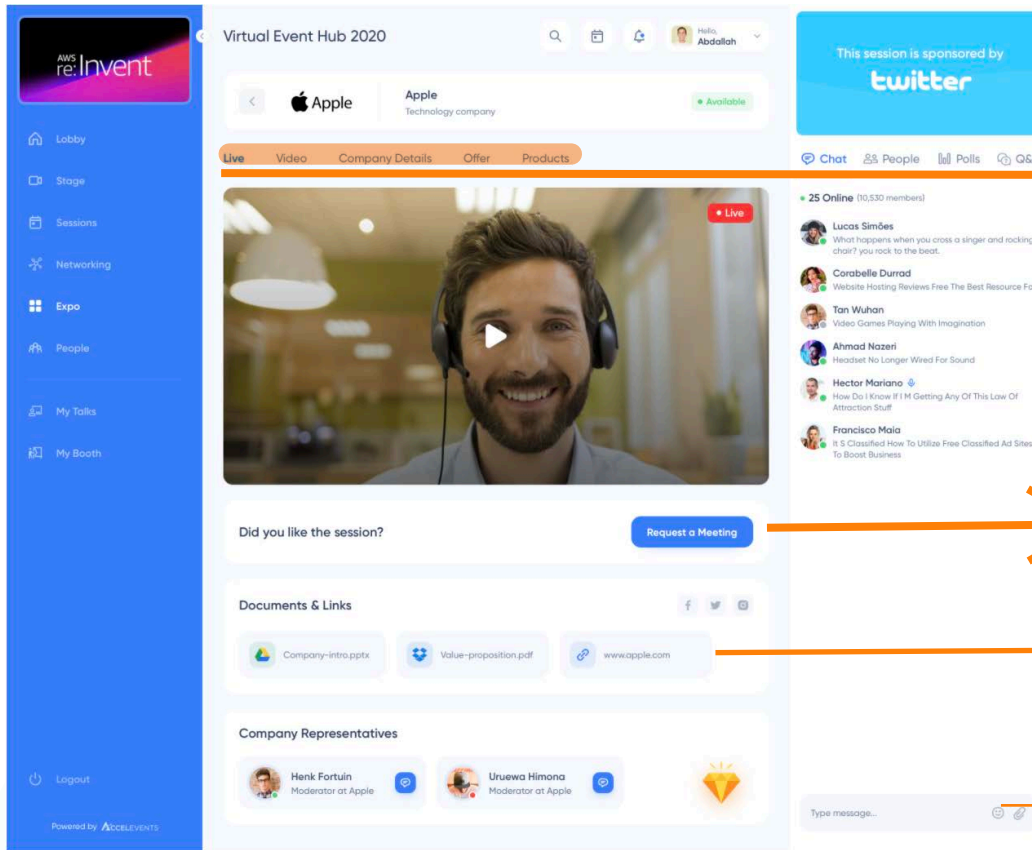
AWS re:Invent

Lobby
Stage
Sessions
Networking
Expo
People
My Talks
My Booth

Logout

Powered by ACCELEVENTS

Virtual Event Hub 2020

Hello, Abdallah

Apple
Apple
Technology company
• Available

Live Video Company Details Offer Products

• Live

Did you like the session?
Request a Meeting

Documents & Links

Company-intro.pptx
Value-proposition.pdf
www.apple.com

Company Representatives

Henk Fortuin
Moderator at Apple

Uruewa Himona
Moderator at Apple

This session is sponsored by
twitter

Chat People Polls Q&

• 25 Online (10,530 members)

Lucas Simões
What happens when you cross a singer and rocking chair? you rock to the beat.

Corabelle Durrad
Website Hosting Reviews Free The Best Resource Fo

Tan Wuhan
Video Games Playing With Imagination

Ahmad Nazeri
Headset No Longer Wired For Sound

Hector Mariano
How Do I Know If I M Getting Any Of This Law Of Attraction Stuff

Francisco Maia
It S Classified How To Utilize Free Classified Ad Sites To Boost Business

Type message...